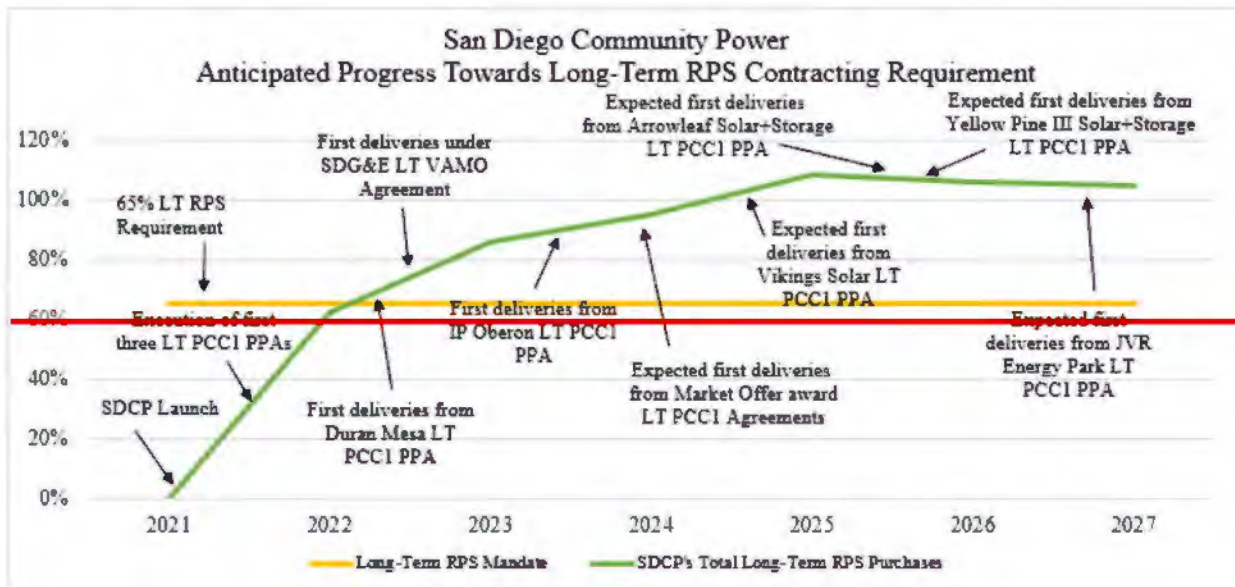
San Diego Community Power
Anticipated Progress Towards Long-Term RPS Contracting Requirement

120%
100%
80%
60%
40%
20%
0%

65% LT RPS Requirement

First deliveries under SDG&E LT VAMO Agreement

Expected first deliveries from Arrowleaf Solar+Storage LT PCC1 PPA

Expected first deliveries from Yellow Pine III Solar+Storage LT PCC1 PPA

Expected first deliveries from Vikings Solar LT PCC1 PPA

Execution of first three LT PCC1 PPAs

First deliveries from IP Oberon LT PCC1 PPA

Expected first deliveries from JVR Energy Park LT PCC1 PPA

SDCP Launch

First deliveries from Duran Mesa LT PCC1 PPA

Expected first deliveries from Market Offer award LT PCC1 Agreements

2021 2022 2023 2024 2025 2026 2027

Long-Term RPS Mandate
SDCP's Total Long-Term RPS Purchases